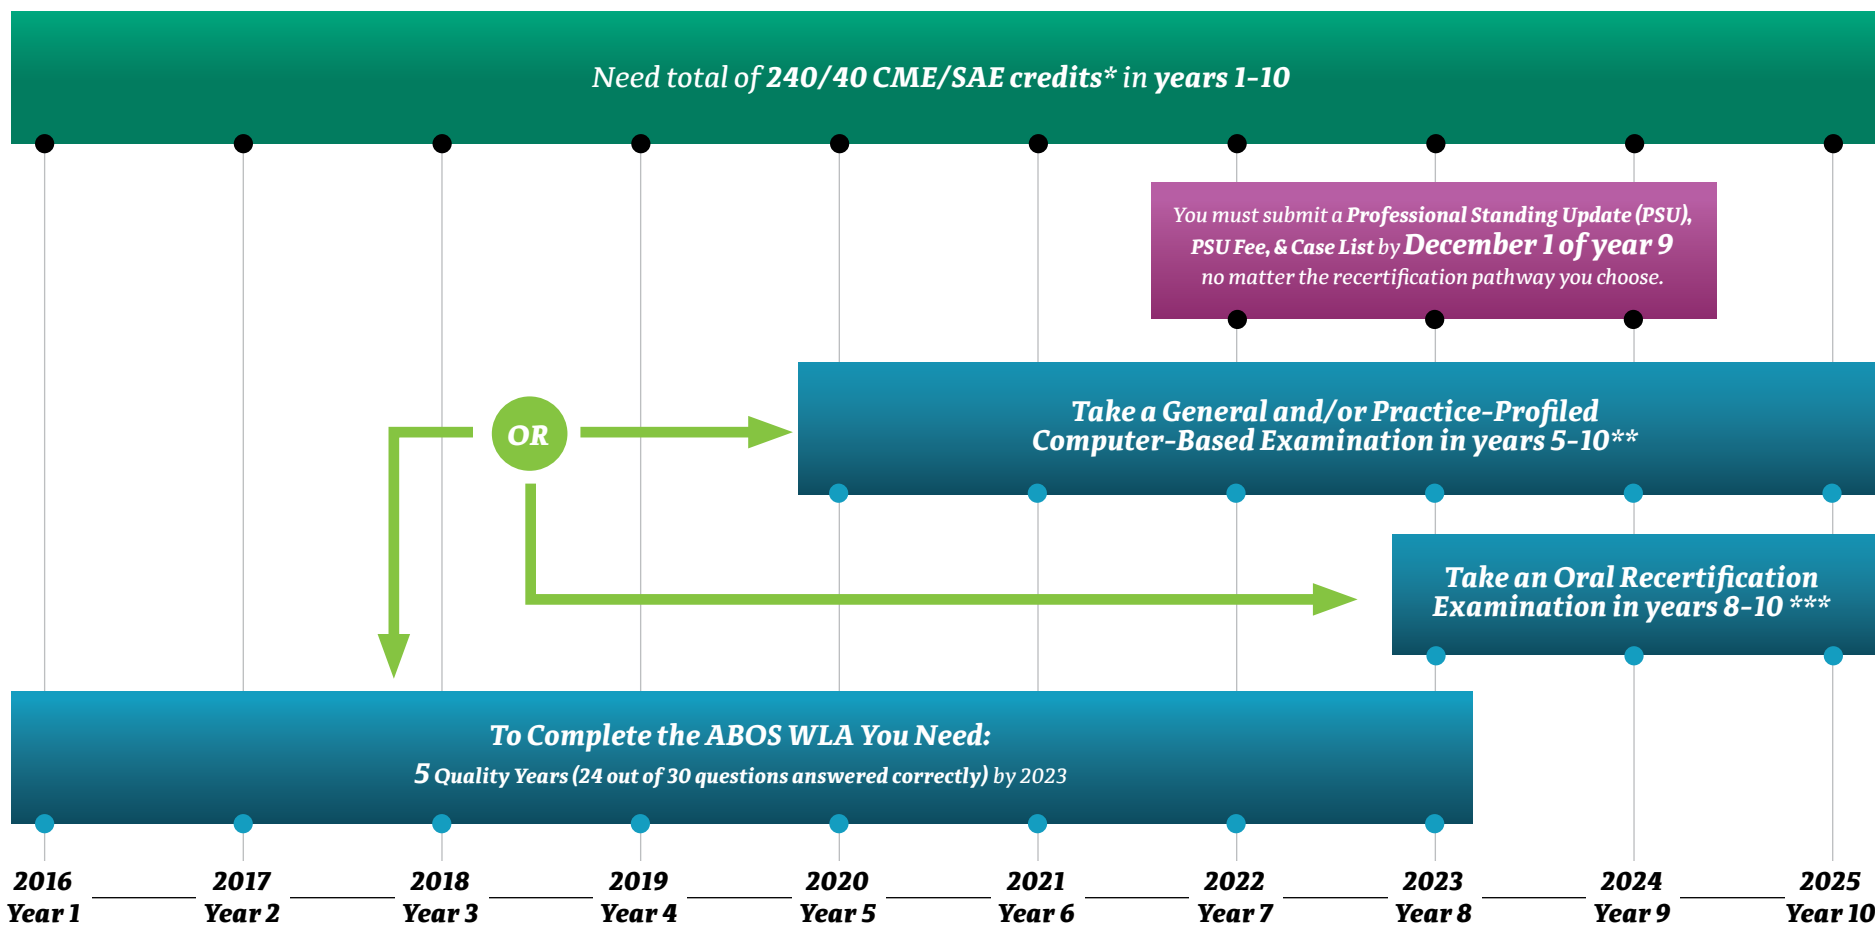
Need total of 240/40 CME/SAE credits* in years 1-10

You must submit a Professional Standing Update (PSU), PSU Fee, & Case List by December 1 of year 9 no matter the recertification pathway you choose.

OR

Take a General and/or Practice-Profiled Computer-Based Examination in years 5-10**

Take an Oral Recertification Examination in years 8-10 ***

To Complete the ABOS WLA You Need:
5 Quality Years (24 out of 30 questions answered correctly) by 2023

2016 Year 1
2017 Year 2
2018 Year 3
2019 Year 4
2020 Year 5
2021 Year 6
2022 Year 7
2023 Year 8
2024 Year 9
2025 Year 10